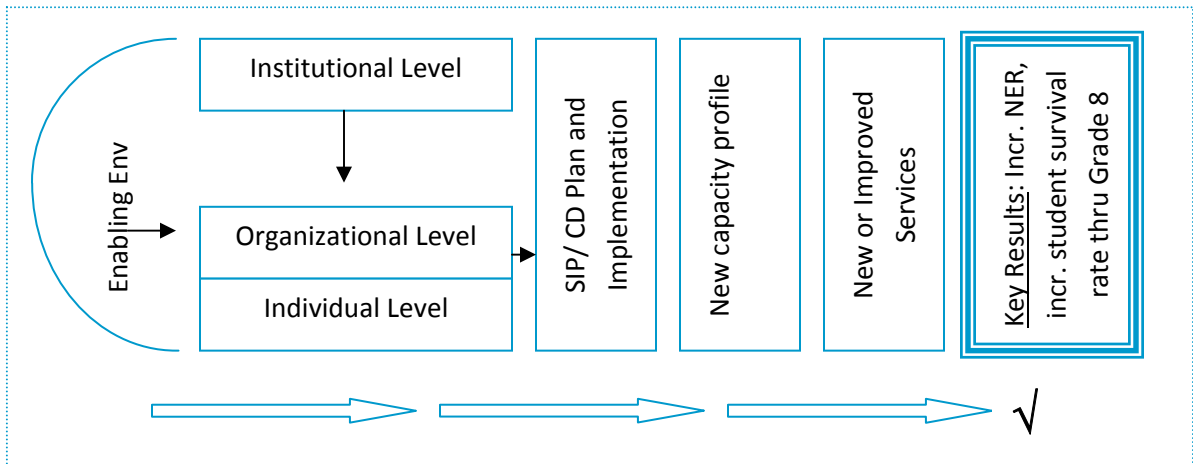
Enabling Env

Institutional Level

Organizational Level

Individual Level

SIP/ CD Plan and Implementation

New capacity profile

New or Improved Services

Key Results: Incr. NER, incr. student survival rate thru Grade 8

√